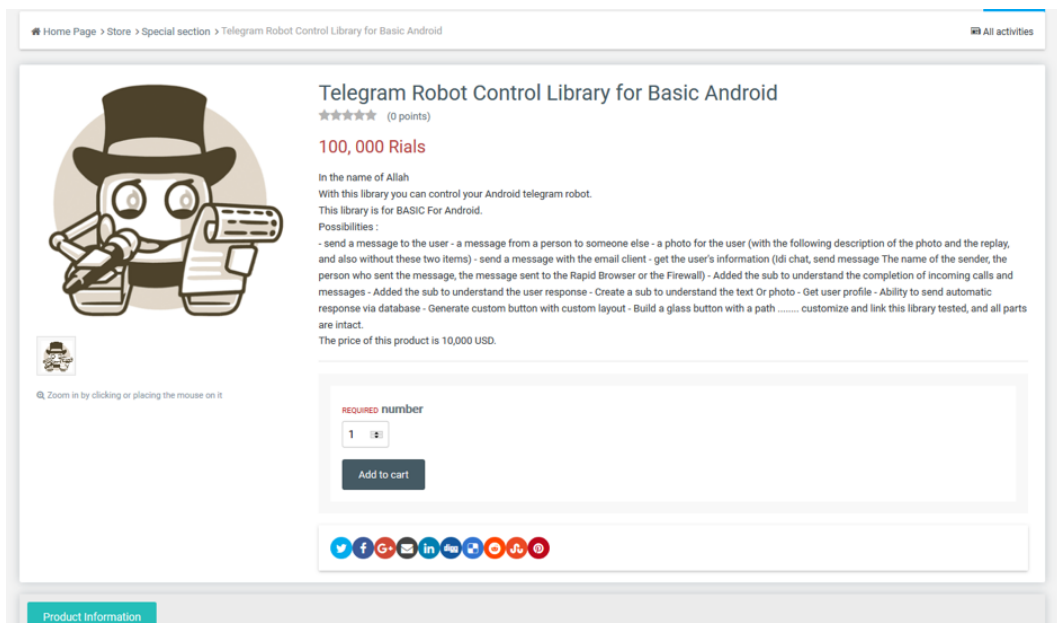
Home Page > Store > Special section > Telegram Robot Control Library for Basic Android

All activities

Telegram Robot Control Library for Basic Android

(0 points)

100, 000 Rials

In the name of Allah
With this library you can control your Android telegram robot.
This library is for BASIC For Android.
Possibilities :
- send a message to the user - a message from a person to someone else - a photo for the user (with the following description of the photo and the replay, and also without these two items) - send a message with the email client - get the user's information (Idi chat, send message The name of the sender, the person who sent the message, the message sent to the Rapid Browser or the Firewall) - Added the sub to understand the completion of incoming calls and messages - Added the sub to understand the user response - Create a sub to understand the text Or photo - Get user profile - Ability to send automatic response via database - Generate custom button with custom layout - Build a glass button with a path ........ customize and link this library tested, and all parts are intact.
The price of this product is 10,000 USD.

Zoom in by clicking or placing the mouse on it

REQUIRED number

1

Add to cart

Product Information